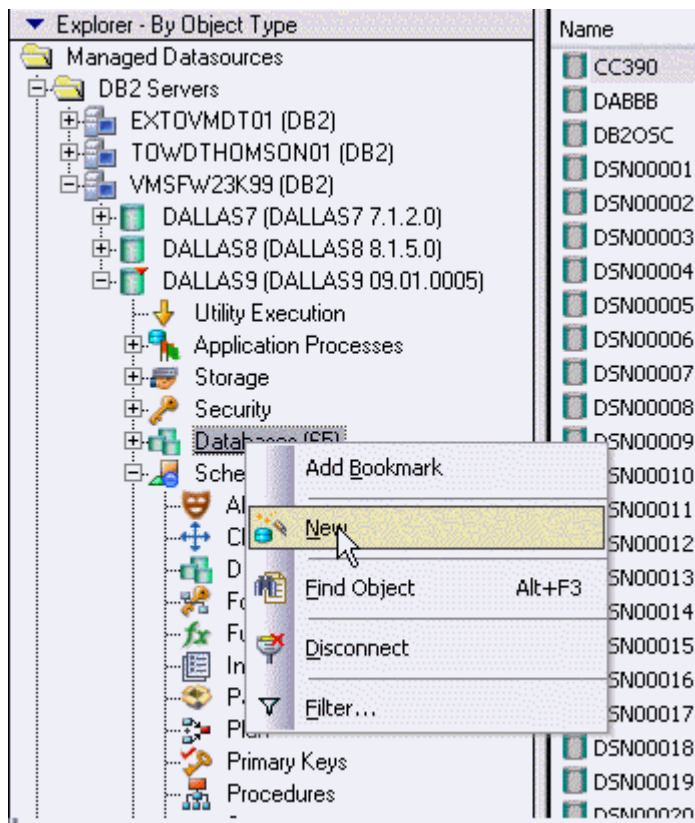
Explorer - By Object Type

Managed Datasources
DB2 Servers
EXTOVMDT01 (DB2)
TOWDTHOMSON01 (DB2)
VMSFW23K99 (DB2)
DALLAS7 (DALLAS7 7.1.2.0)
DALLAS8 (DALLAS8 8.1.5.0)
DALLAS9 (DALLAS9 09.01.0005)
Utility Execution
Application Processes
Storage
Security
Databases (55)
Sche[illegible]
Al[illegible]
Cl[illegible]
D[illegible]
Fo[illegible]
Fu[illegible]
In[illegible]
P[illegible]
Plan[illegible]
Primary Keys
Procedures

Add Bookmark
New
Find Object Alt+F3
Disconnect
Filter...

Name
CC390
DABBB
DB2OSC
DSN00001
DSN00002
DSN00003
DSN00004
DSN00005
DSN00006
DSN00007
DSN00008
DSN00009
SN00010
SN00011
SN00012
SN00013
SN00014
SN00015
SN00016
SN00017
DSN00018
DSN00019
DSN00020